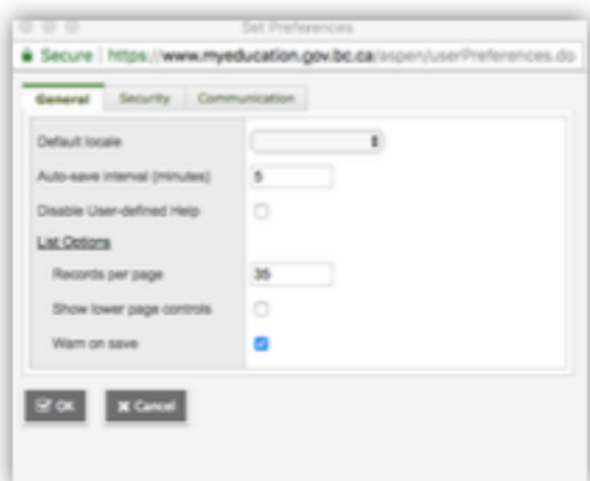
Set Preferences

Secure | https://www.myeducation.gov.bc.ca/aspen/userPreferences.do

General
Security
Communication

Default locale

Auto-save interval (minutes)
5

Disable User-defined Help

List Options

Records per page
35

Show lower page controls

Warn on save

OK
Cancel